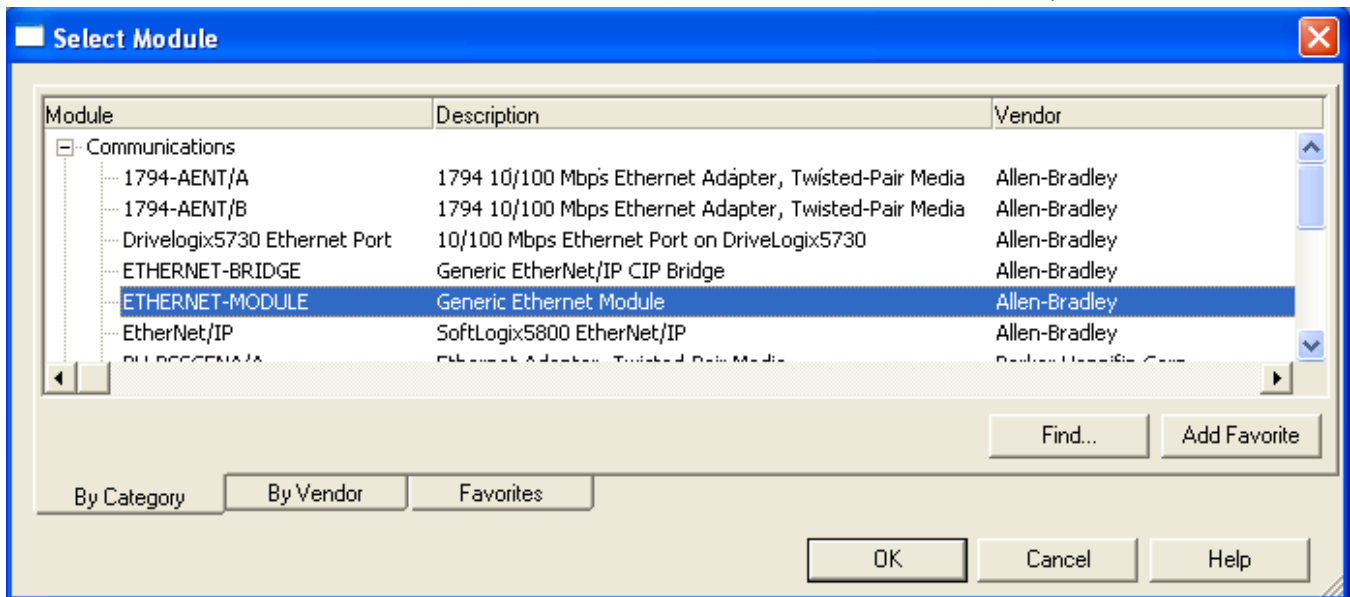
Select Module

| Module | Description | Vendor |
|---|---|---|
| Communications | | |
| 1794-AENT/A | 1794 10/100 Mbps Ethernet Adapter, Twisted-Pair Media | Allen-Bradley |
| 1794-AENT/B | 1794 10/100 Mbps Ethernet Adapter, Twisted-Pair Media | Allen-Bradley |
| Drivelogix5730 Ethernet Port | 10/100 Mbps Ethernet Port on DriveLogix5730 | Allen-Bradley |
| ETHERNET-BRIDGE | Generic EtherNet/IP CIP Bridge | Allen-Bradley |
| ETHERNET-MODULE | Generic Ethernet Module | Allen-Bradley |
| EtherNet/IP | SoftLogix5800 EtherNet/IP | Allen-Bradley |
| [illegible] | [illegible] | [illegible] |

Find...
Add Favorite

By Category
By Vendor
Favorites

OK
Cancel
Help